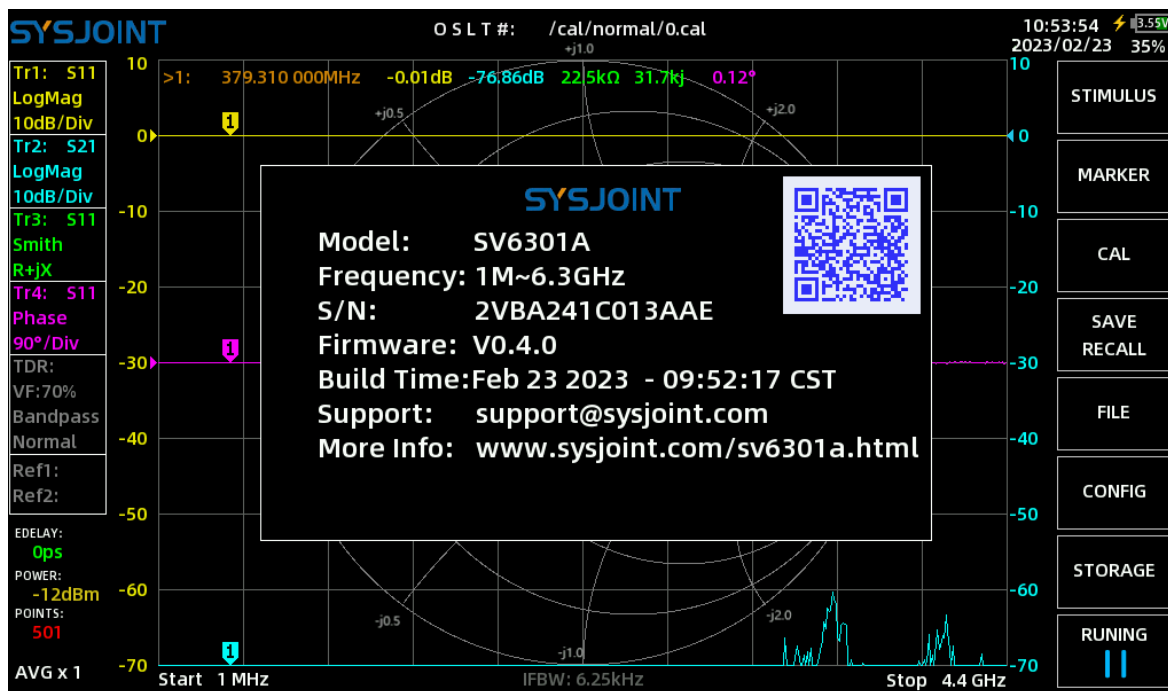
SYSJOINT

O S L T #: /cal/normal/0.cal

10:53:54 3.55V
2023/02/23 35%

Tr1: S11
LogMag
10dB/Div
Tr2: S21
LogMag
10dB/Div
Tr3: S11
Smith
R+jX
Tr4: S11
Phase
90°/Div
TDR:
VF:70%
Bandpass
Normal
Ref1:
Ref2:

EDELAY:
0ps
POWER:
-12dBm
POINTS:
501

AVG x 1

>1: 379.310 000MHz -0.01dB -76.86dB 22.5kΩ 31.7kj 0.12°

10
0
-10
-20
-30
-40
-50
-60
-70

+j1.0
+j0.5
+j2.0
-j0.5
-j2.0
-j1.0

1

SYSJOINT

Model: SV6301A
Frequency: 1M~6.3GHz
S/N: 2VBA241C013AAE
Firmware: V0.4.0
Build Time:Feb 23 2023 - 09:52:17 CST
Support: support@sysjoint.com
More Info: www.sysjoint.com/sv6301a.html

Start 1 MHz
IFBW: 6.25kHz
Stop 4.4 GHz

STIMULUS
MARKER
CAL
SAVE
RECALL
FILE
CONFIG
STORAGE
RUNING